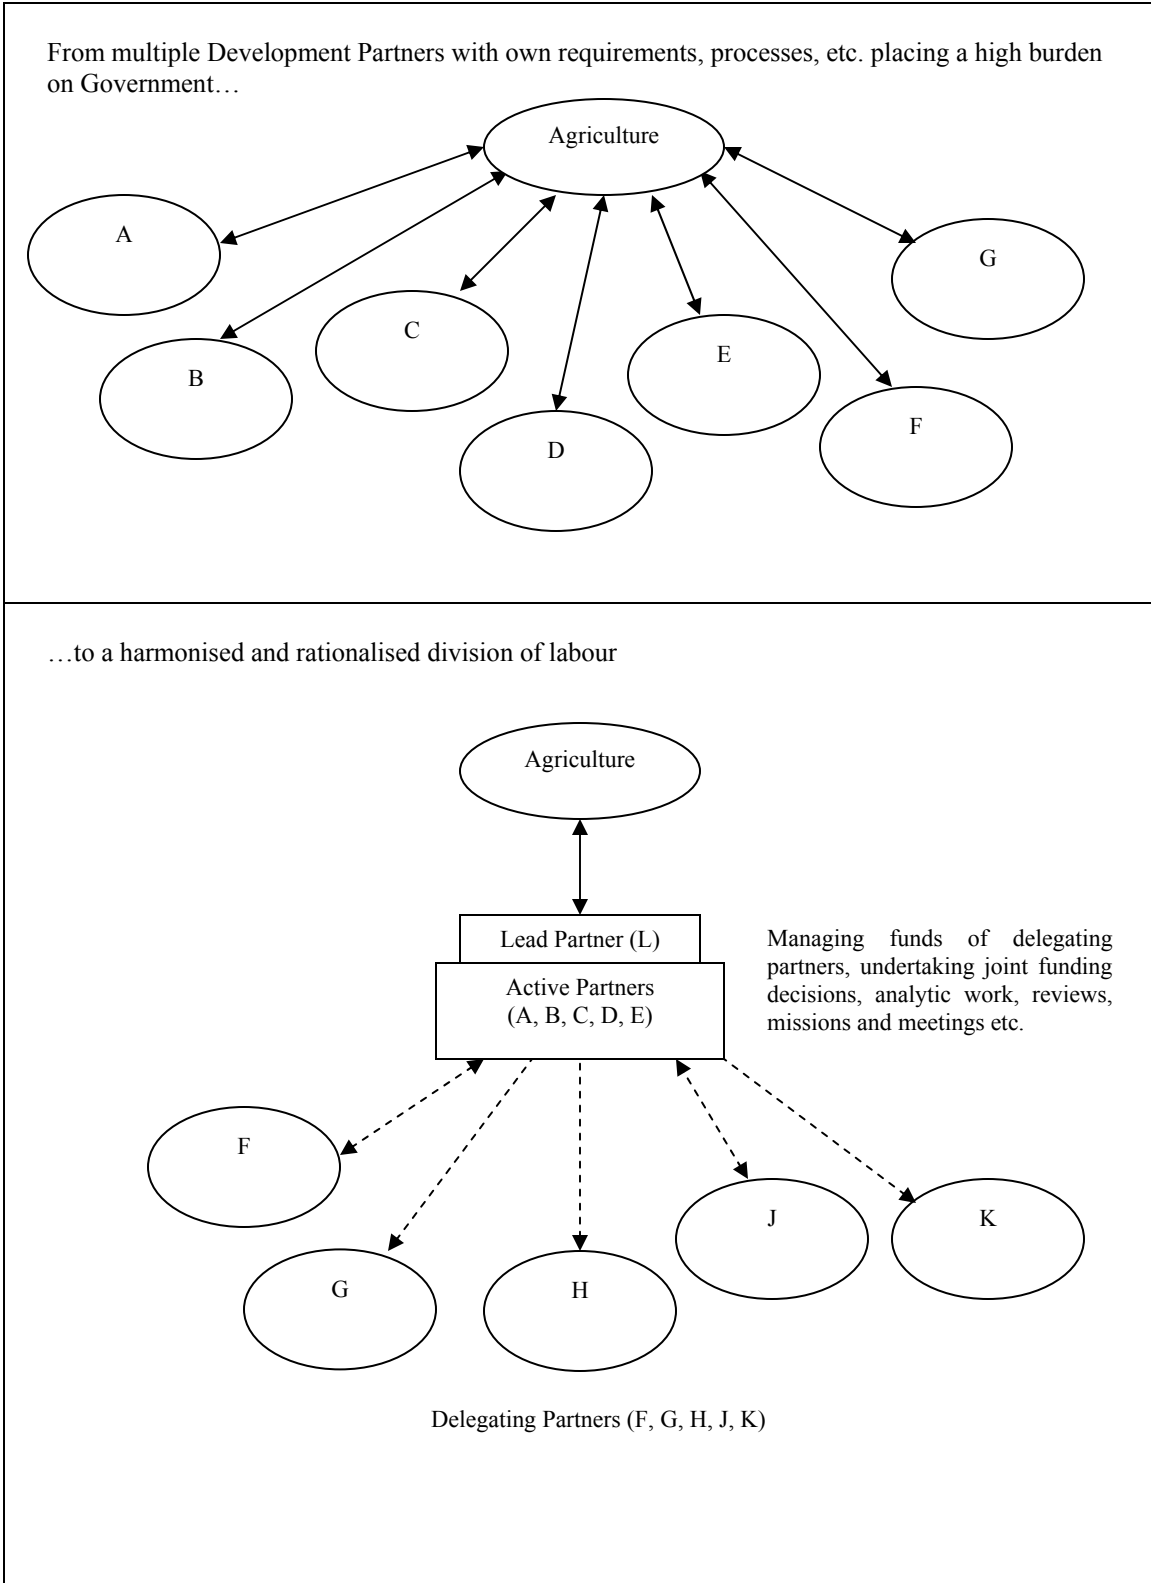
From multiple Development Partners with own requirements, processes, etc. placing a high burden on Government…

Agriculture

A

B

C

D

E

F

G

…to a harmonised and rationalised division of labour

Agriculture

Lead Partner (L)

Active Partners
(A, B, C, D, E)

Managing funds of delegating partners, undertaking joint funding decisions, analytic work, reviews, missions and meetings etc.

F

G

H

J

K

Delegating Partners (F, G, H, J, K)